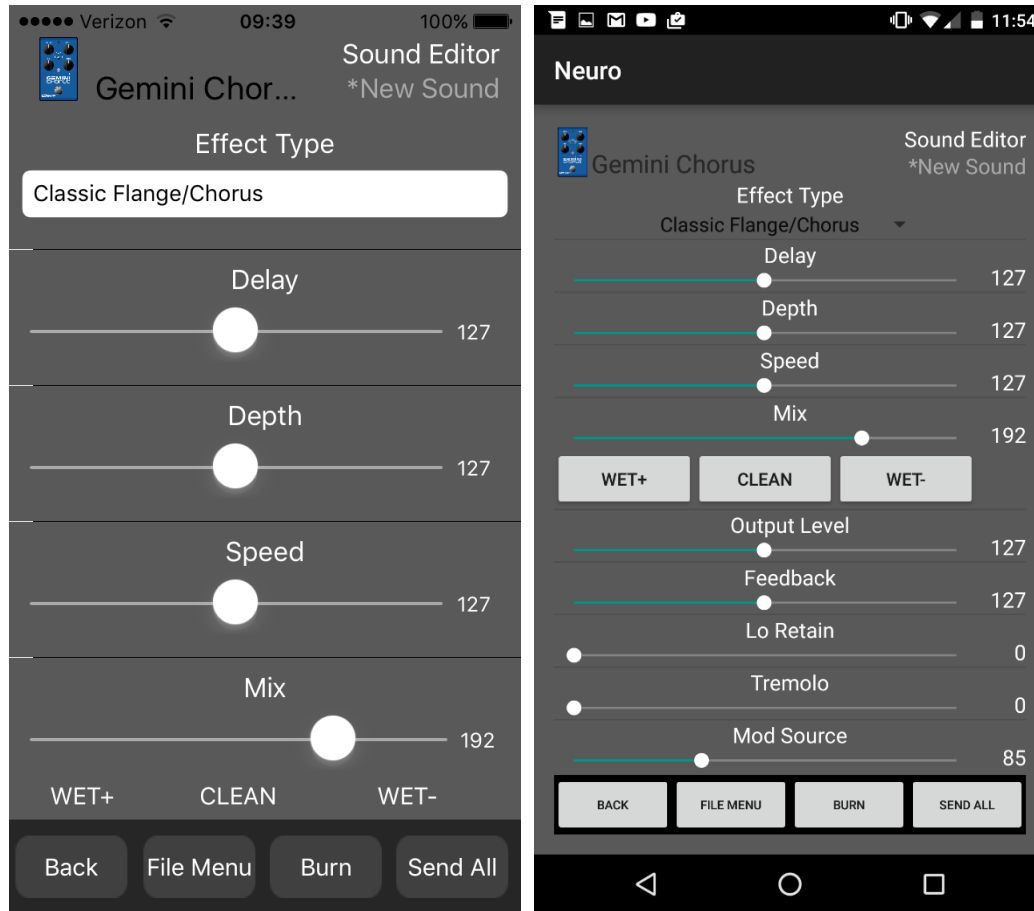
●●●●● Verizon 09:39 100%

Gemini Chor...

Sound Editor
*New Sound

Effect Type

Classic Flange/Chorus

Delay
127

Depth
127

Speed
127

Mix
192

WET+ CLEAN WET-

Back File Menu Burn Send All

11:54

Neuro

Gemini Chorus

Sound Editor
*New Sound

Effect Type
Classic Flange/Chorus

Delay
127

Depth
127

Speed
127

Mix
192

WET+ CLEAN WET-

Output Level
127

Feedback
127

Lo Retain
0

Tremolo
0

Mod Source
85

BACK FILE MENU BURN SEND ALL